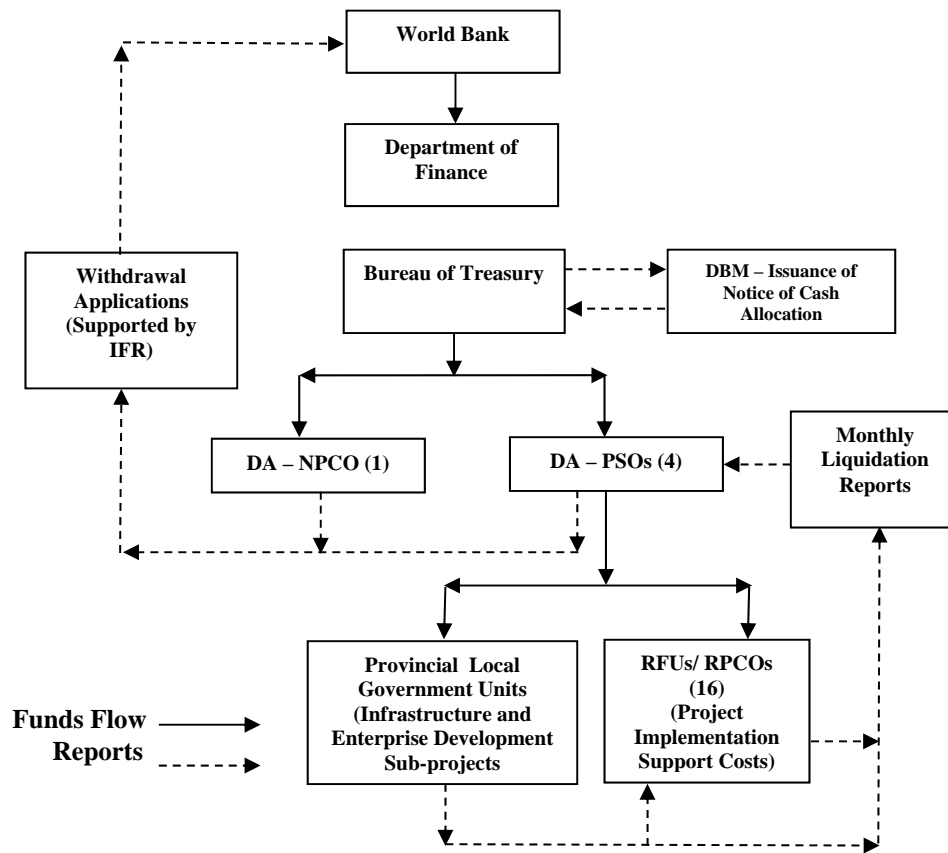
World Bank

Department of Finance

Withdrawal Applications (Supported by IFR)

Bureau of Treasury

DBM – Issuance of Notice of Cash Allocation

DA – NPCO (1)

DA – PSOs (4)

Monthly Liquidation Reports

Provincial Local Government Units (Infrastructure and Enterprise Development Sub-projects

RFUs/ RPCOs (16) (Project Implementation Support Costs)

Funds Flow

Reports